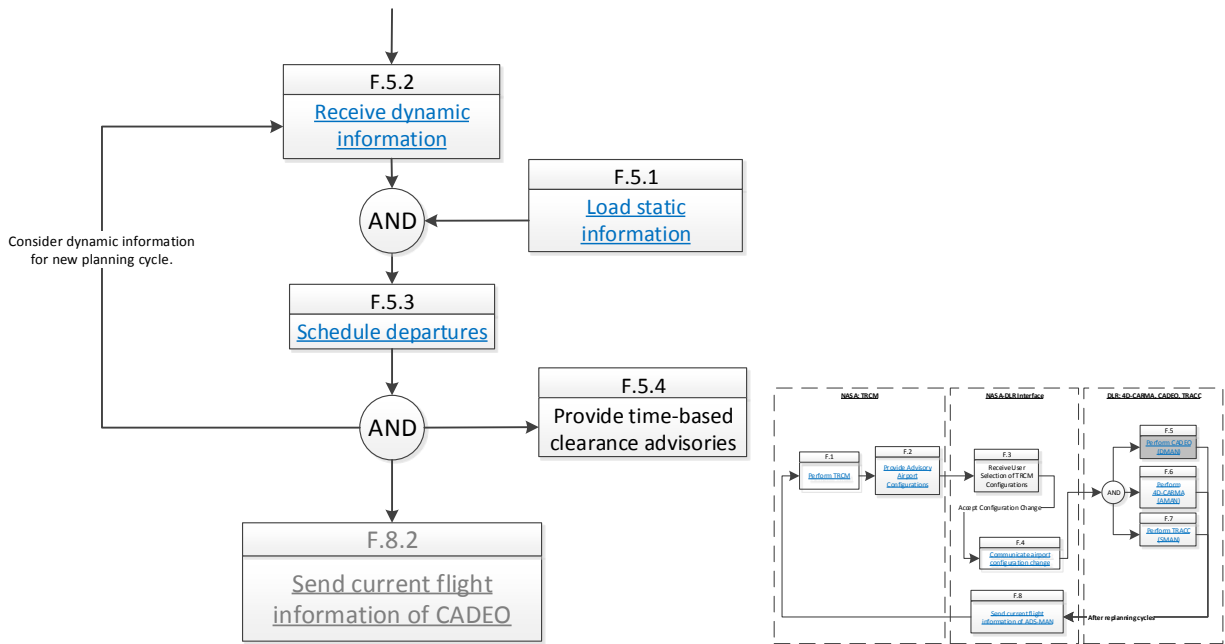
F.5.2
Receive dynamic information

F.5.1
Load static information

AND

Consider dynamic information for new planning cycle.

F.5.3
Schedule departures

F.5.4
Provide time-based clearance advisories

AND

F.8.2
Send current flight information of CADEO

NASA: TRCM

NASA-DLR Interface

DLR: 4D-CARMA, CADEO, TRACC

F.1
Perform TRCM

F.2
Provide Advisory Airport Configurations

F.3
Receive User Selection of TRCM Configurations

Accept Configuration Change

F.4
Communicate airport configuration change

AND

F.5
Perform CADEO (DMAN)

F.6
Perform 4D-CARMA (AMAN)

F.7
Perform TRACC (SMAN)

F.8
Send current flight information of ADS-MAN

After replanning cycles